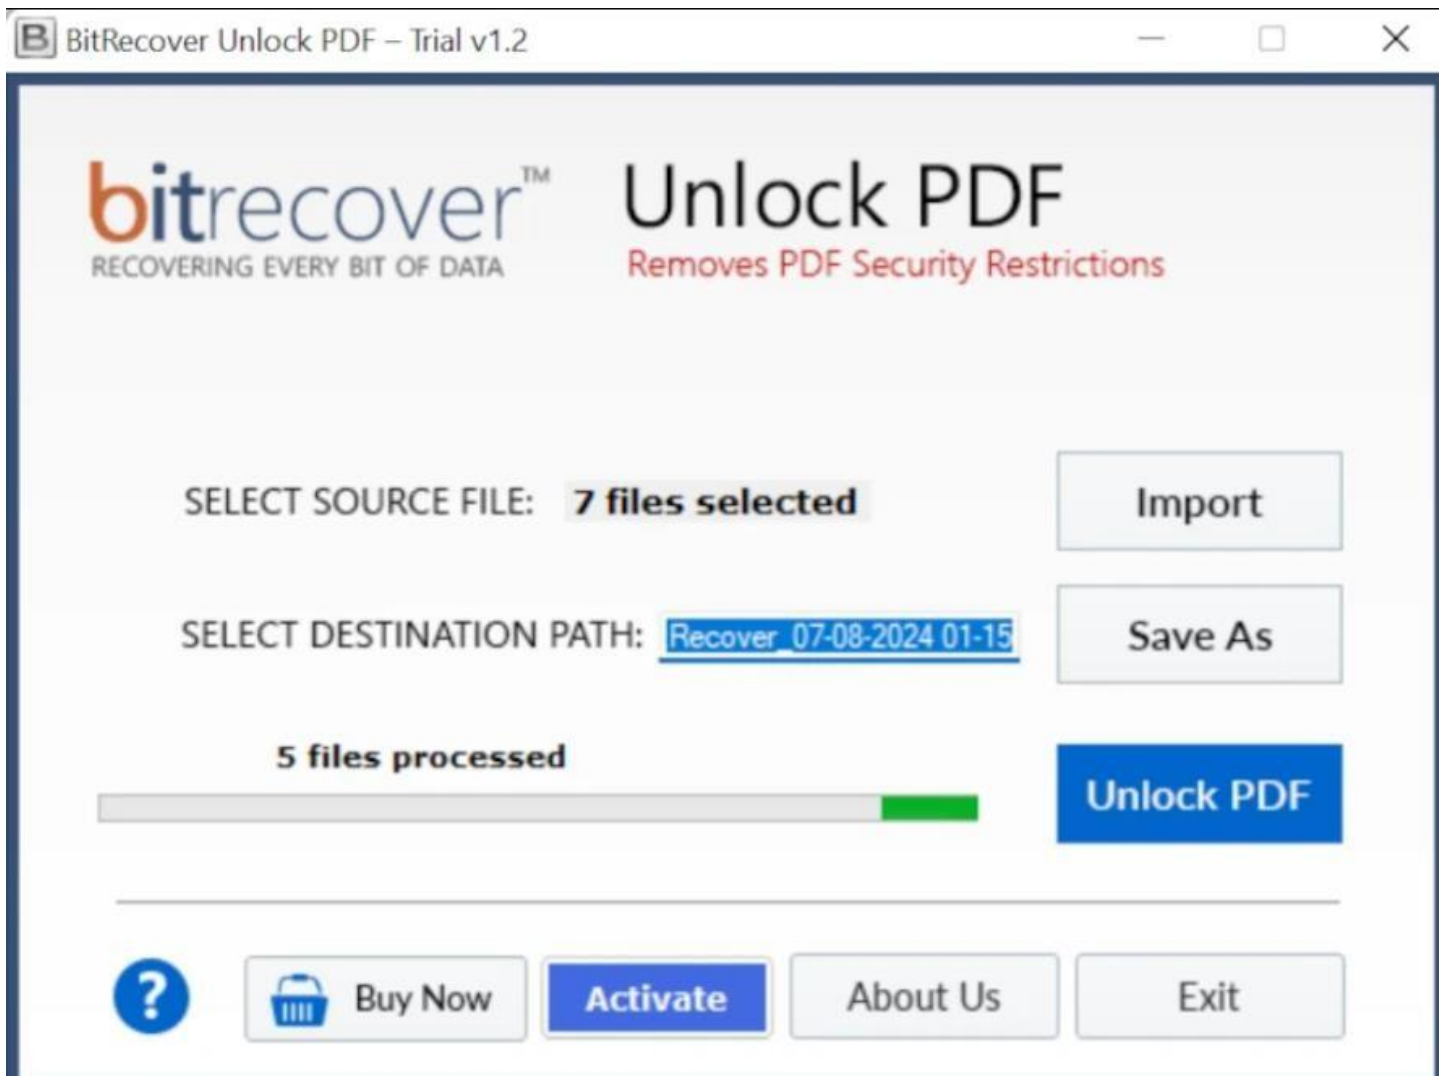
B BitRecover Unlock PDF – Trial v1.2

bitrecover™
RECOVERING EVERY BIT OF DATA

Unlock PDF
Removes PDF Security Restrictions

SELECT SOURCE FILE: 7 files selected

Import

SELECT DESTINATION PATH: Recover_07-08-2024 01-15

Save As

5 files processed

Unlock PDF

?

Buy Now

Activate

About Us

Exit